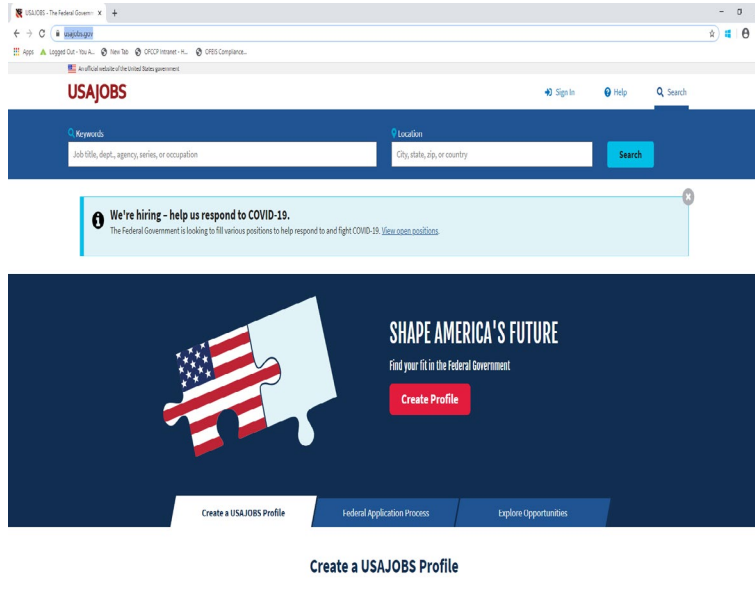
USAJOBS - The Federal Governm ×
usajobs.gov
Apps Logged Out - You A... New Tab OFCCP Intranet - H... OFSIS Compliance...
An official website of the United States government
USAJOBS
Sign In Help Search
Keywords
Job title, dept., agency, series, or occupation
Location
City, state, zip, or country
Search

We're hiring - help us respond to COVID-19.
The Federal Government is looking to fill various positions to help respond to and fight COVID-19. View open positions.

SHAPE AMERICA'S FUTURE
Find your fit in the Federal Government
Create Profile

Create a USAJOBS Profile
Federal Application Process
Explore Opportunities

Create a USAJOBS Profile